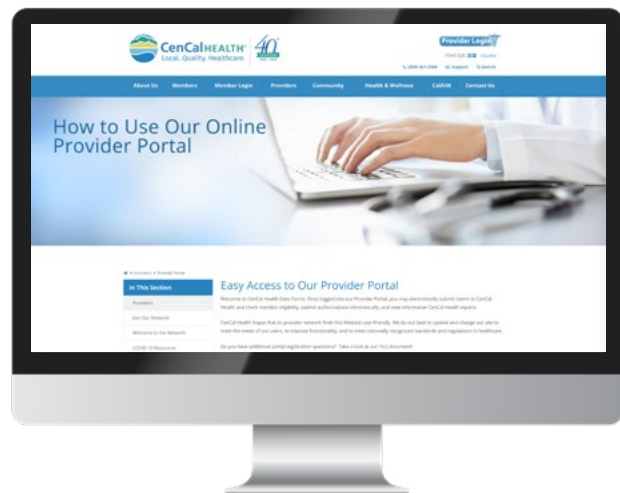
CenCal HEALTH
Local. Quality. Healthcare.
40

Provider Login

(800) 421-2560 Support Search

About Us Members Member Login Providers Community Health & Wellness CalAIM Contact Us

How to Use Our Online Provider Portal

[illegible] > Providers > Provider Portal

In This Section
Providers
Join Our Network
Welcome to the Network
COVID-19 Resources

Easy Access to Our Provider Portal

Welcome to CenCal Health Data Portal. Once logged into our Provider Portal, you may electronically submit claims to CenCal Health and check member eligibility, submit authorizations electronically, and view informative CenCal Health reports.

CenCal Health hopes that its provider network finds this Website user-friendly. We do our best to update and change our site to meet the needs of our users, to improve functionality, and to meet nationally recognized standards and regulations in healthcare.

Do you have additional portal registration questions? Take a look at our FAQ document!